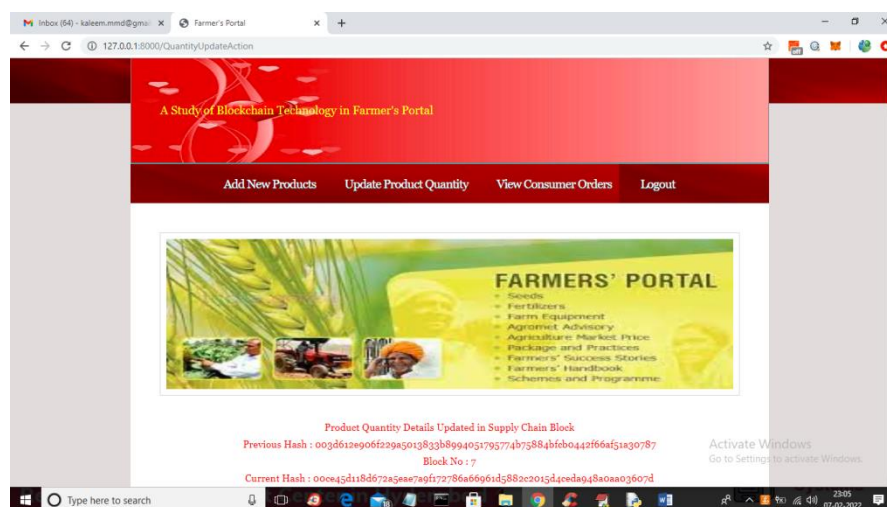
Inbox (64) - kaleem.mmd@gmai ×
Farmer's Portal ×
+
127.0.0.1:8000/QuantityUpdateAction

A Study of Blockchain Technology in Farmer's Portal

Add New Products
Update Product Quantity
View Consumer Orders
Logout

FARMERS' PORTAL
Seeds
Fertilizers
Farm Equipment
Agromet Advisory
Agriculture Market Price
Package and Practices
Farmers' Success Stories
Farmers' Handbook
Schemes and Programme

Product Quantity Details Updated in Supply Chain Block
Previous Hash : 003d612e906f229a5013833b8994051795774b75884bfeb0442f66af51a30787
Block No : 7
Current Hash : 00ce45d118d672a5eae7a9f172786a66961d5882c2015d4ceda948a0aa03607d

Activate Windows
Go to Settings to activate Windows.

Type here to search
23:05
07-02-2022